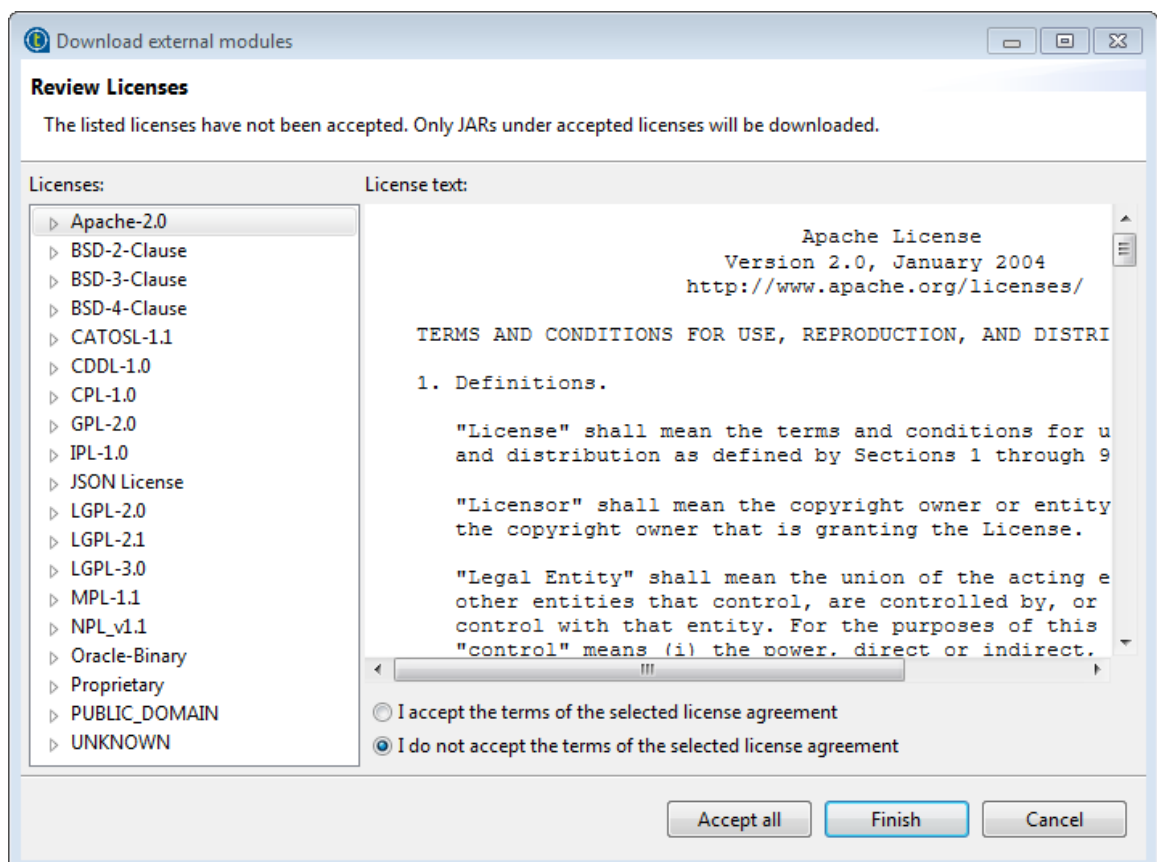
Download external modules

Review Licenses

The listed licenses have not been accepted. Only JARs under accepted licenses will be downloaded.

Licenses:

Apache-2.0
BSD-2-Clause
BSD-3-Clause
BSD-4-Clause
CATOSL-1.1
CDDL-1.0
CPL-1.0
GPL-2.0
IPL-1.0
JSON License
LGPL-2.0
LGPL-2.1
LGPL-3.0
MPL-1.1
NPL_v1.1
Oracle-Binary
Proprietary
PUBLIC_DOMAIN
UNKNOWN

License text:

Apache License
Version 2.0, January 2004
http://www.apache.org/licenses/

TERMS AND CONDITIONS FOR USE, REPRODUCTION, AND DISTRI

1. Definitions.

"License" shall mean the terms and conditions for u
and distribution as defined by Sections 1 through 9

"Licensor" shall mean the copyright owner or entity
the copyright owner that is granting the License.

"Legal Entity" shall mean the union of the acting e
other entities that control, are controlled by, or
control with that entity. For the purposes of this
"control" means (i) the power, direct or indirect,

I accept the terms of the selected license agreement
I do not accept the terms of the selected license agreement

Accept all
Finish
Cancel